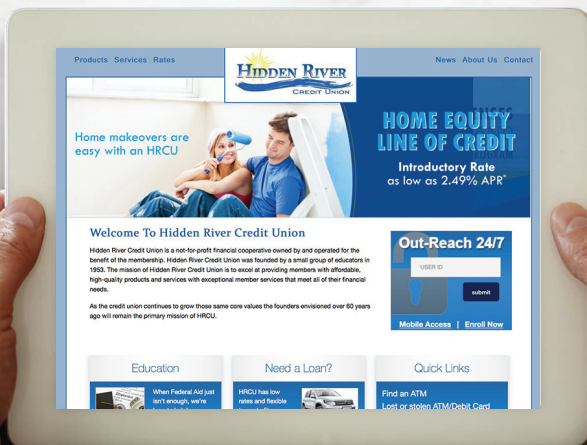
Products Services Rates

HIDDEN RIVER
CREDIT UNION

News About Us Contact

Home makeovers are easy with an HRCU

HOME EQUITY LINE OF CREDIT

Introductory Rate as low as 2.49% APR*

Welcome To Hidden River Credit Union

Hidden River Credit Union is a not-for-profit financial cooperative owned by and operated for the benefit of the membership. Hidden River Credit Union was founded by a small group of educators in 1953. The mission of Hidden River Credit Union is to excel at providing members with affordable, high-quality products and services with exceptional member services that meet all of their financial needs.

As the credit union continues to grow those same core values the founders envisioned over 60 years ago will remain the primary mission of HRCU.

Out-Reach 24/7

USER ID

submit

Mobile Access | Enroll Now

Education

When Federal Aid just isn't enough, we're

Need a Loan?

HRCU has low rates and flexible

Quick Links

Find an ATM

Lost or stolen ATM/Debit Card